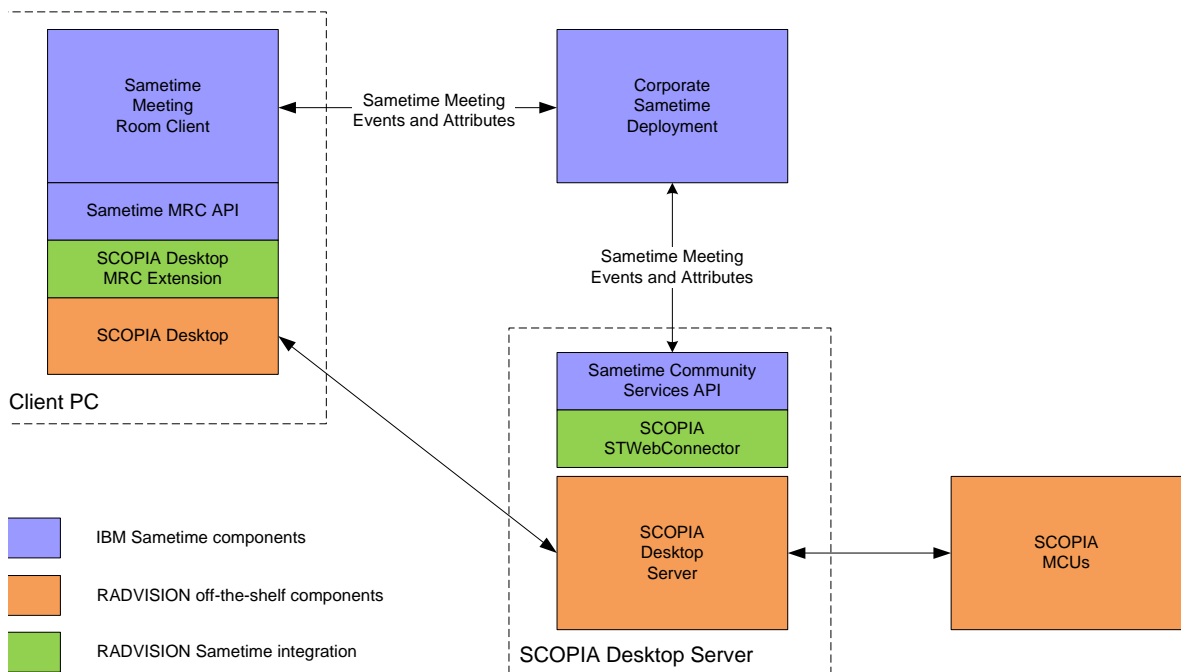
Sametime Meeting Room Client

Sametime MRC API

SCOPIA Desktop MRC Extension

SCOPIA Desktop

Client PC

Sametime Meeting Events and Attributes

Corporate Sametime Deployment

Sametime Meeting Events and Attributes

Sametime Community Services API

SCOPIA STWebConnector

SCOPIA Desktop Server

SCOPIA Desktop Server

SCOPIA MCUs

IBM Sametime components

RADVISION off-the-shelf components

RADVISION Sametime integration